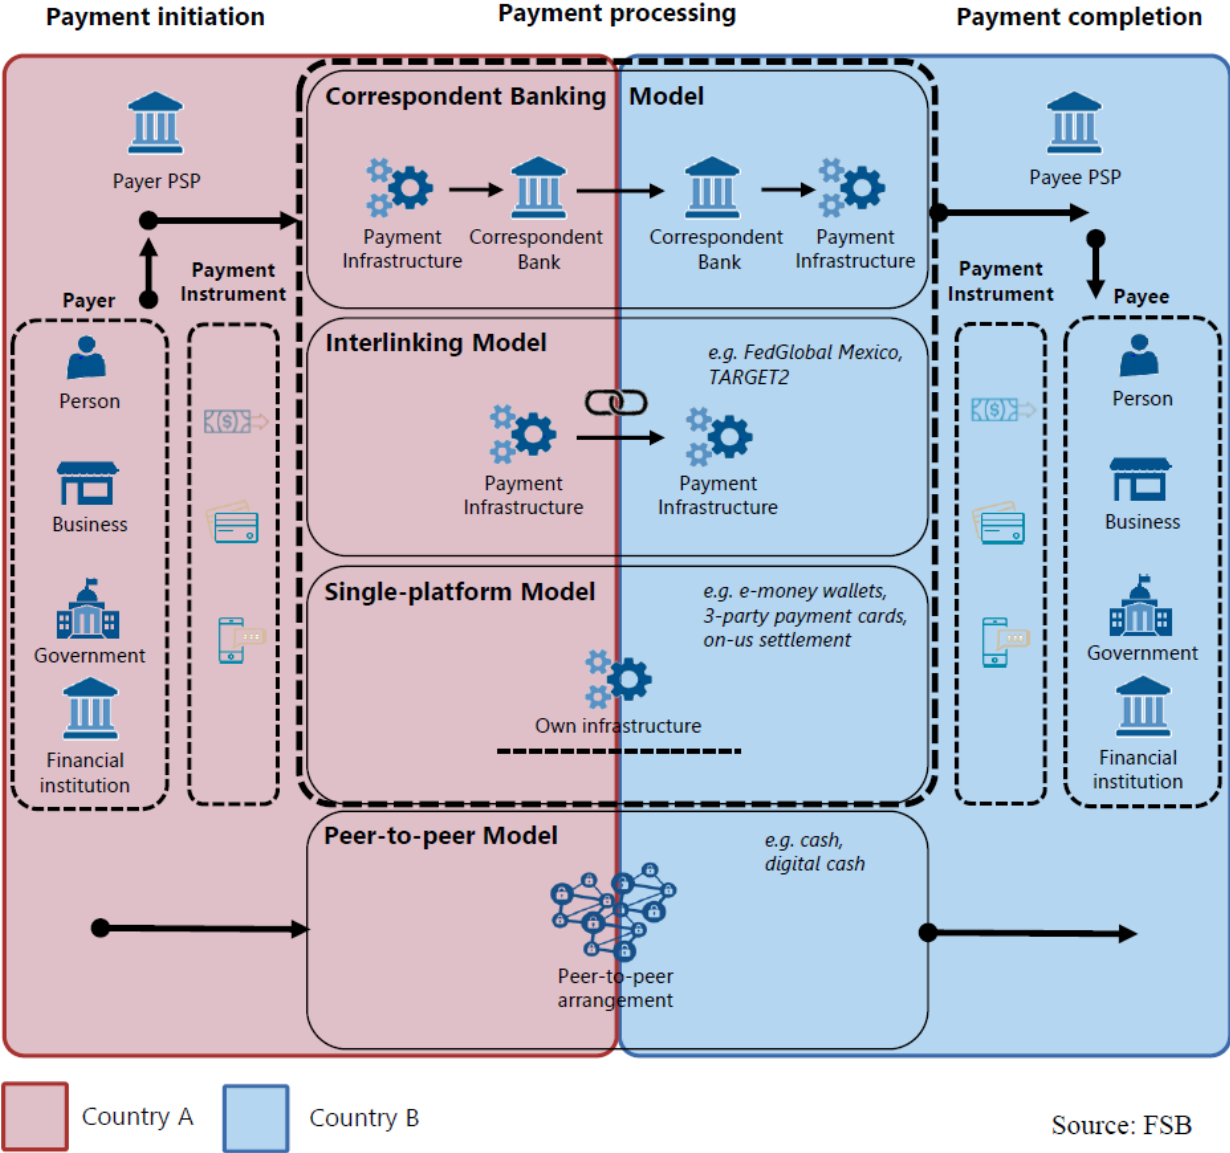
Payment initiation

Payment processing

Payment completion

Payer PSP

Payer

Person

Business

Government

Financial institution

Payment Instrument

Correspondent Banking Model

Payment Infrastructure

Correspondent Bank

Correspondent Bank

Payment Infrastructure

Interlinking Model

e.g. FedGlobal Mexico, TARGET2

Payment Infrastructure

Payment Infrastructure

Single-platform Model

e.g. e-money wallets, 3-party payment cards, on-us settlement

Own infrastructure

Peer-to-peer Model

e.g. cash, digital cash

Peer-to-peer arrangement

Payee PSP

Payment Instrument

Payee

Person

Business

Government

Financial institution

Country A

Country B

Source: FSB